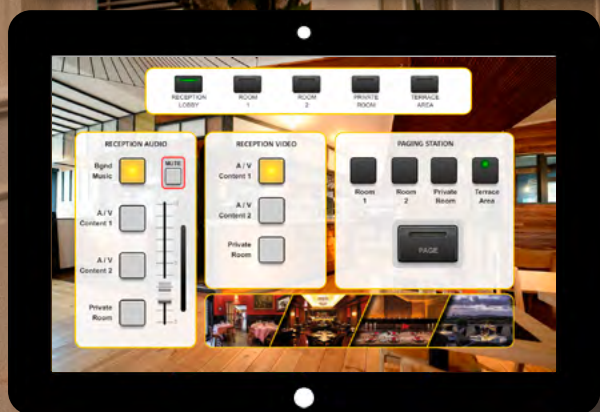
RECEPTION LOBBY
ROOM 1
ROOM 2
PRIVATE ROOM
TERRACE AREA

RECEPTION AUDIO
Bgnd Music
MUTE
A / V Content 1
A / V Content 2
Private Room

RECEPTION VIDEO
A / V Content 1
A / V Content 2
Private Room

PAGING STATION
Room 1
Room 2
Private Room
Terrace Area
PAGE